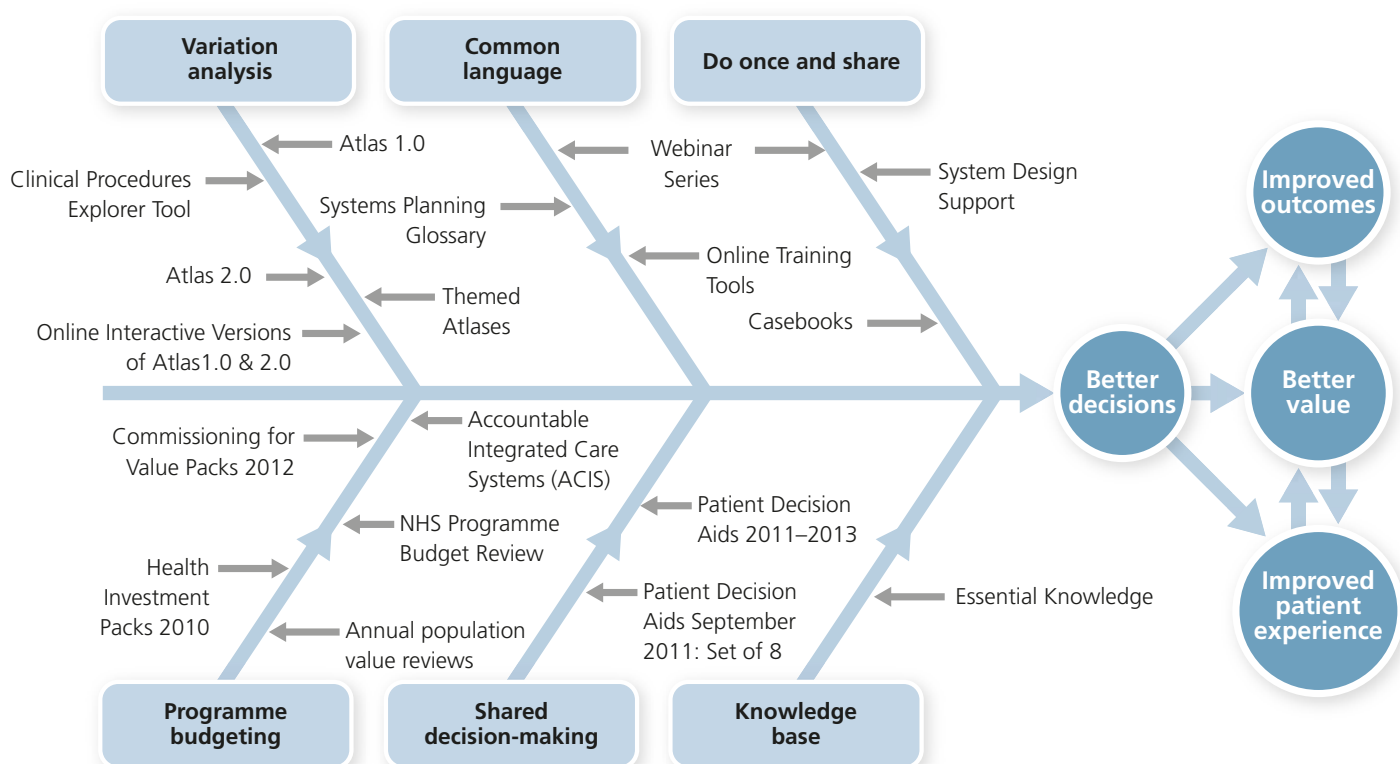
Variation analysis

Common language

Do once and share

Atlas 1.0

Clinical Procedures Explorer Tool

Systems Planning Glossary

Atlas 2.0

Themed Atlases

Online Interactive Versions of Atlas1.0 & 2.0

Webinar Series

Online Training Tools

Casebooks

System Design Support

Improved outcomes

Better decisions

Better value

Improved patient experience

Commissioning for Value Packs 2012

Accountable Integrated Care Systems (ACIS)

NHS Programme Budget Review

Health Investment Packs 2010

Annual population value reviews

Patient Decision Aids 2011–2013

Patient Decision Aids September 2011: Set of 8

Essential Knowledge

Programme budgeting

Shared decision-making

Knowledge base